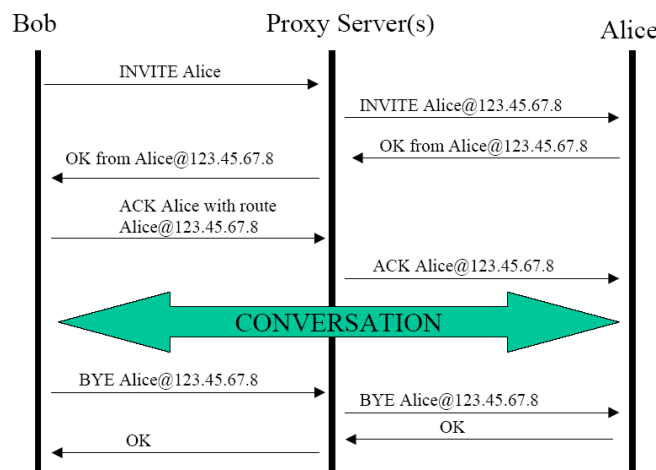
Bob

Proxy Server(s)

Alice

INVITE Alice

INVITE Alice@123.45.67.8

OK from Alice@123.45.67.8

OK from Alice@123.45.67.8

ACK Alice with route Alice@123.45.67.8

ACK Alice@123.45.67.8

CONVERSATION

BYE Alice@123.45.67.8

BYE Alice@123.45.67.8

OK

OK